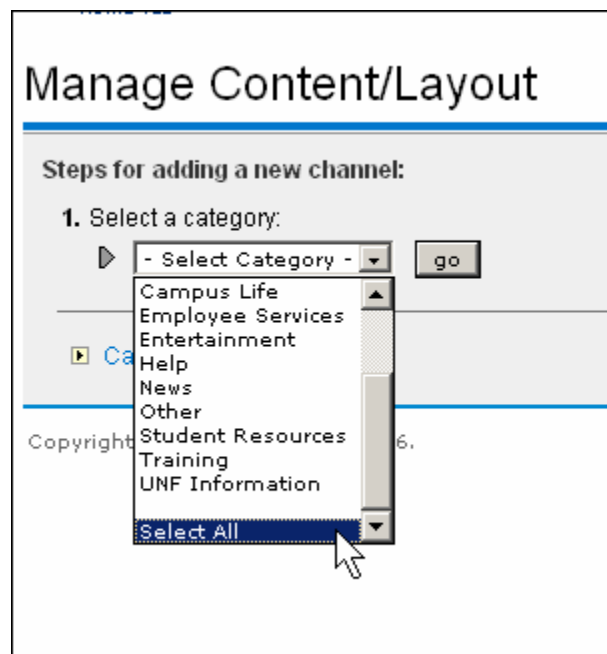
Manage Content/Layout

Steps for adding a new channel:

1. Select a category:

- Select Category -

go

Campus Life
Employee Services
Entertainment
Help
News
Other
Student Resources
Training
UNF Information

Select All

Ca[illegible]

Copyright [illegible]6.